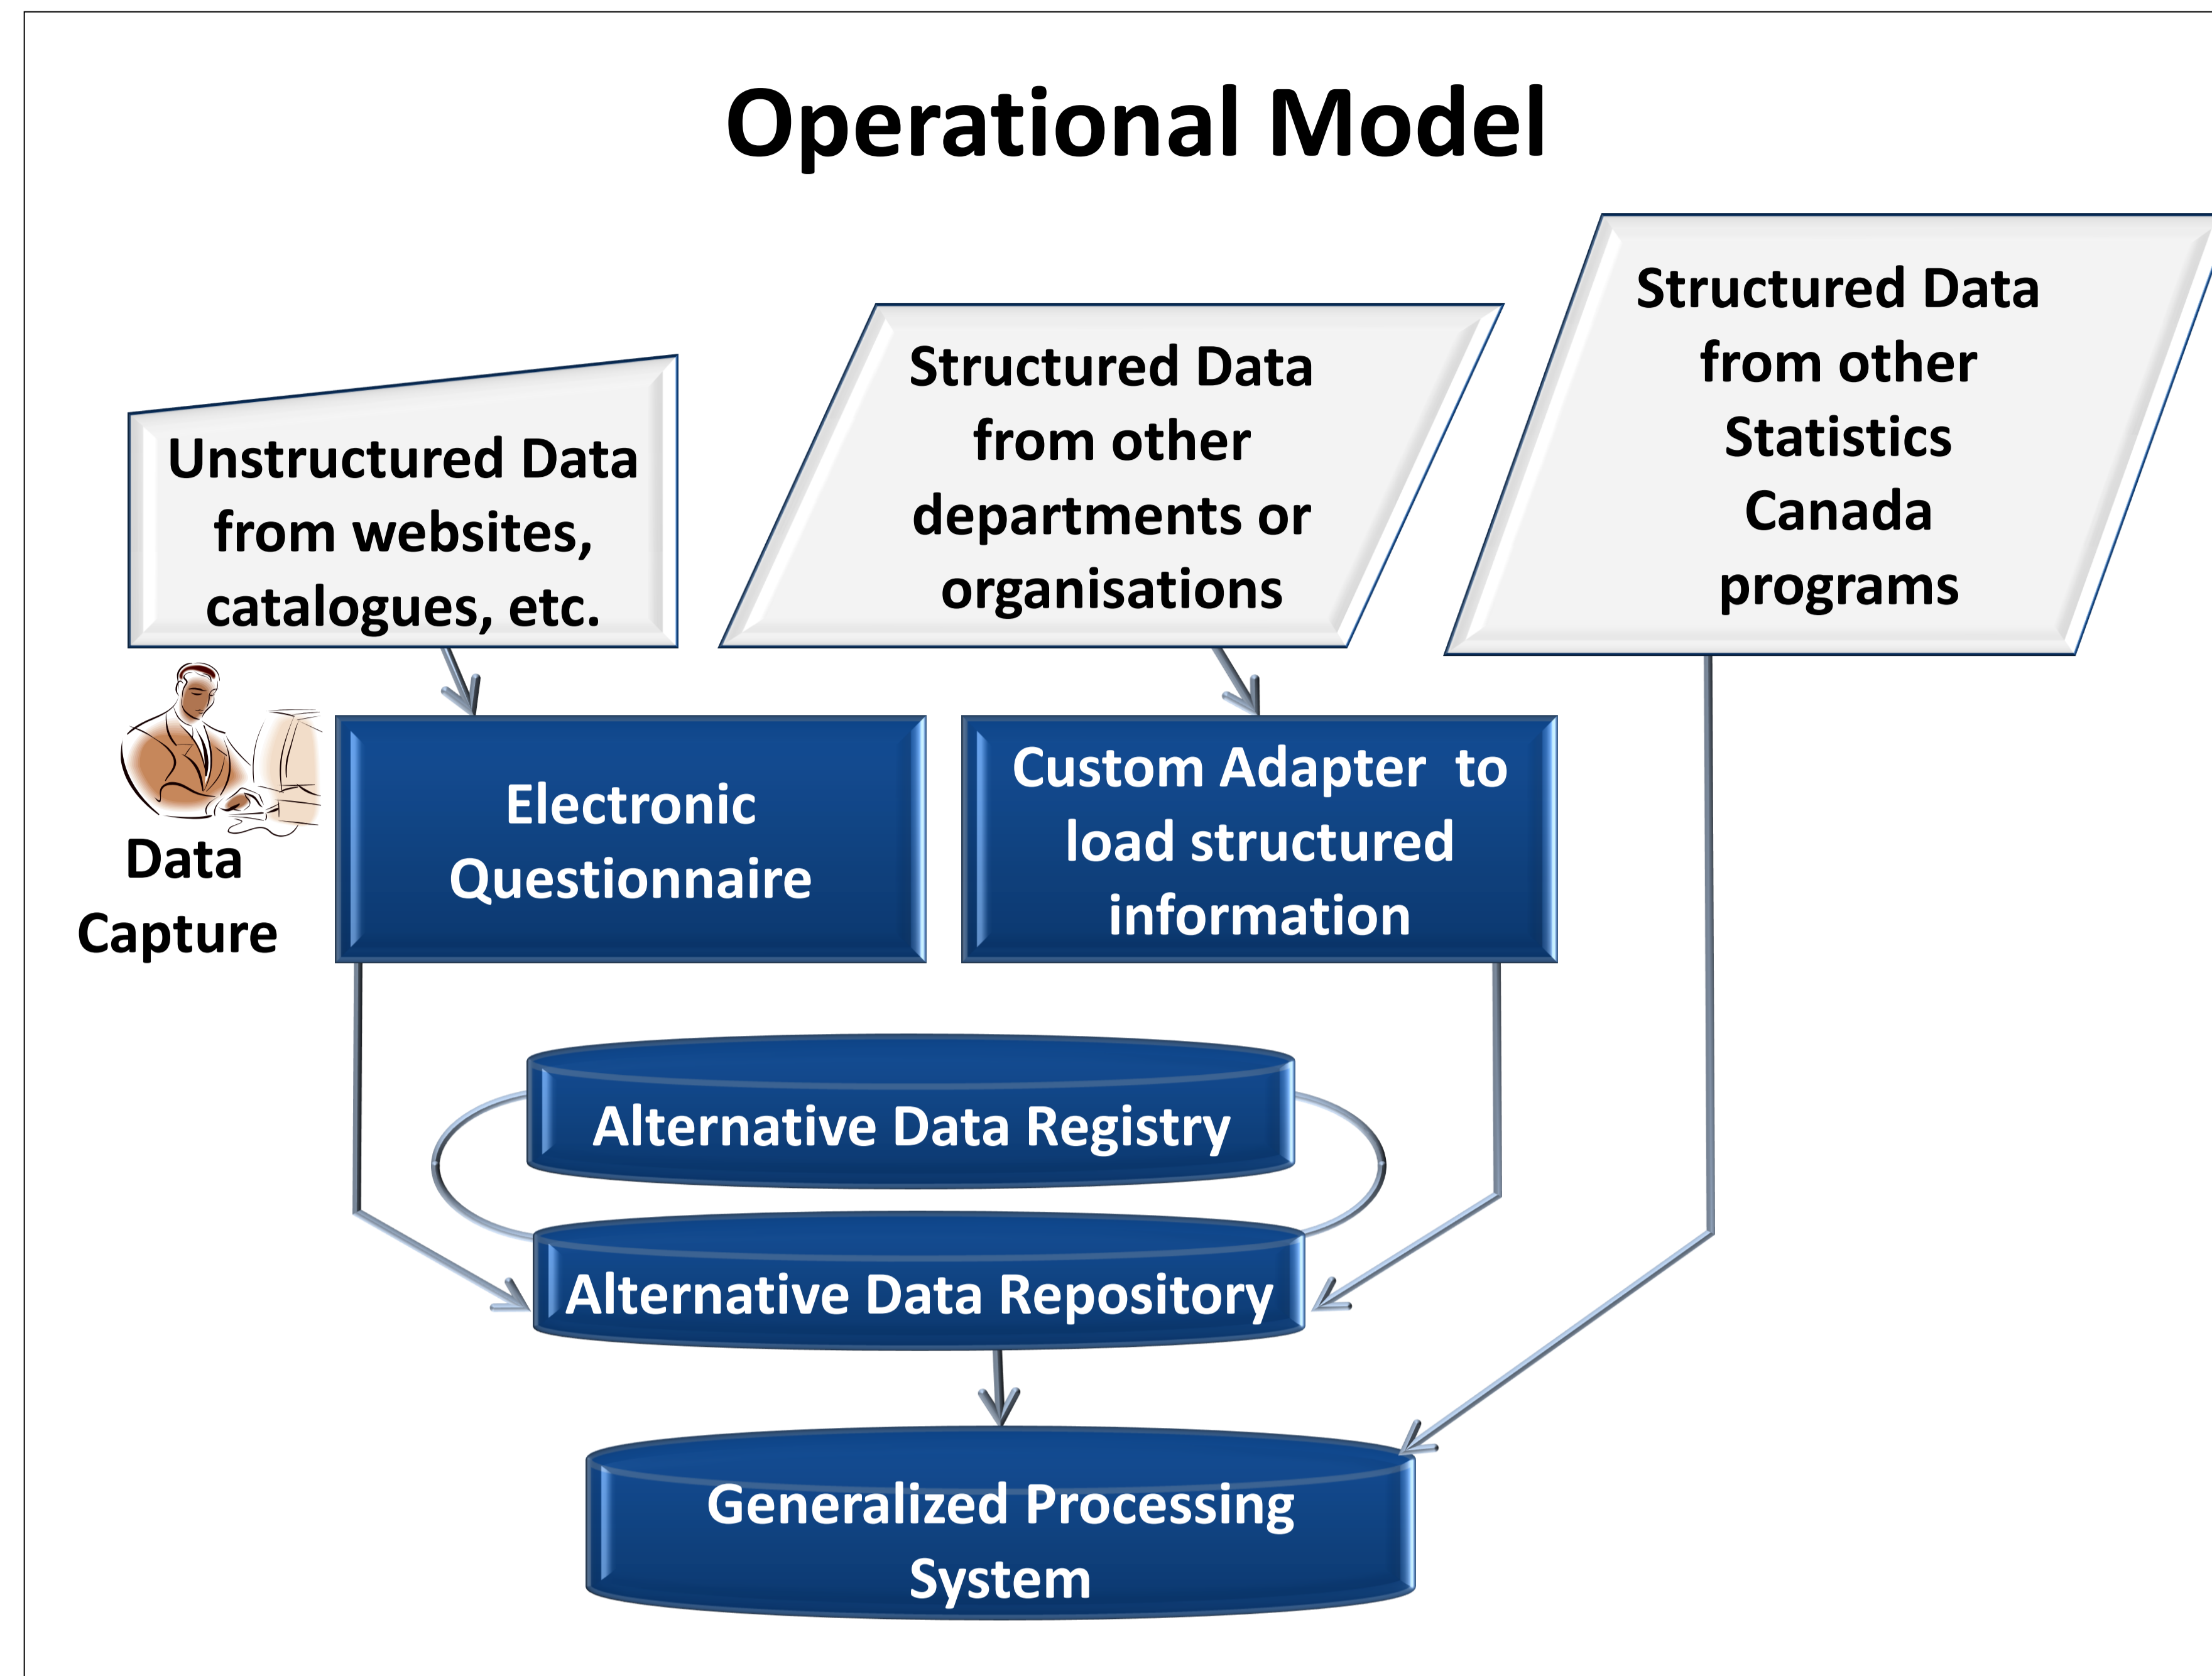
Operational Model

Unstructured Data from websites, catalogues, etc.

Structured Data from other departments or organisations

Structured Data from other Statistics Canada programs

Data Capture

Electronic Questionnaire

Custom Adapter to load structured information

Alternative Data Registry

Alternative Data Repository

Generalized Processing System